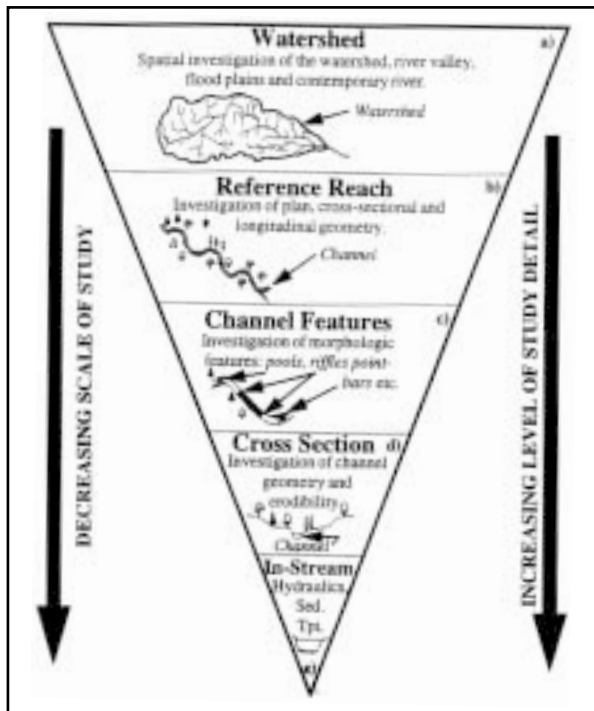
DECREASING SCALE OF STUDY

Watershed
a)
Spatial investigation of the watershed, river valley, flood plains and contemporary river.
Watershed

Reference Reach
b)
Investigation of plan, cross-sectional and longitudinal geometry.
Channel

Channel Features
c)
Investigation of morphologic features: pools, riffles point-bars etc.

Cross Section
d)
Investigation of channel geometry and erodibility
Channel

In-Stream
Hydraulics,
Sed.
Tpt.
e)

INCREASING LEVEL OF STUDY DETAIL